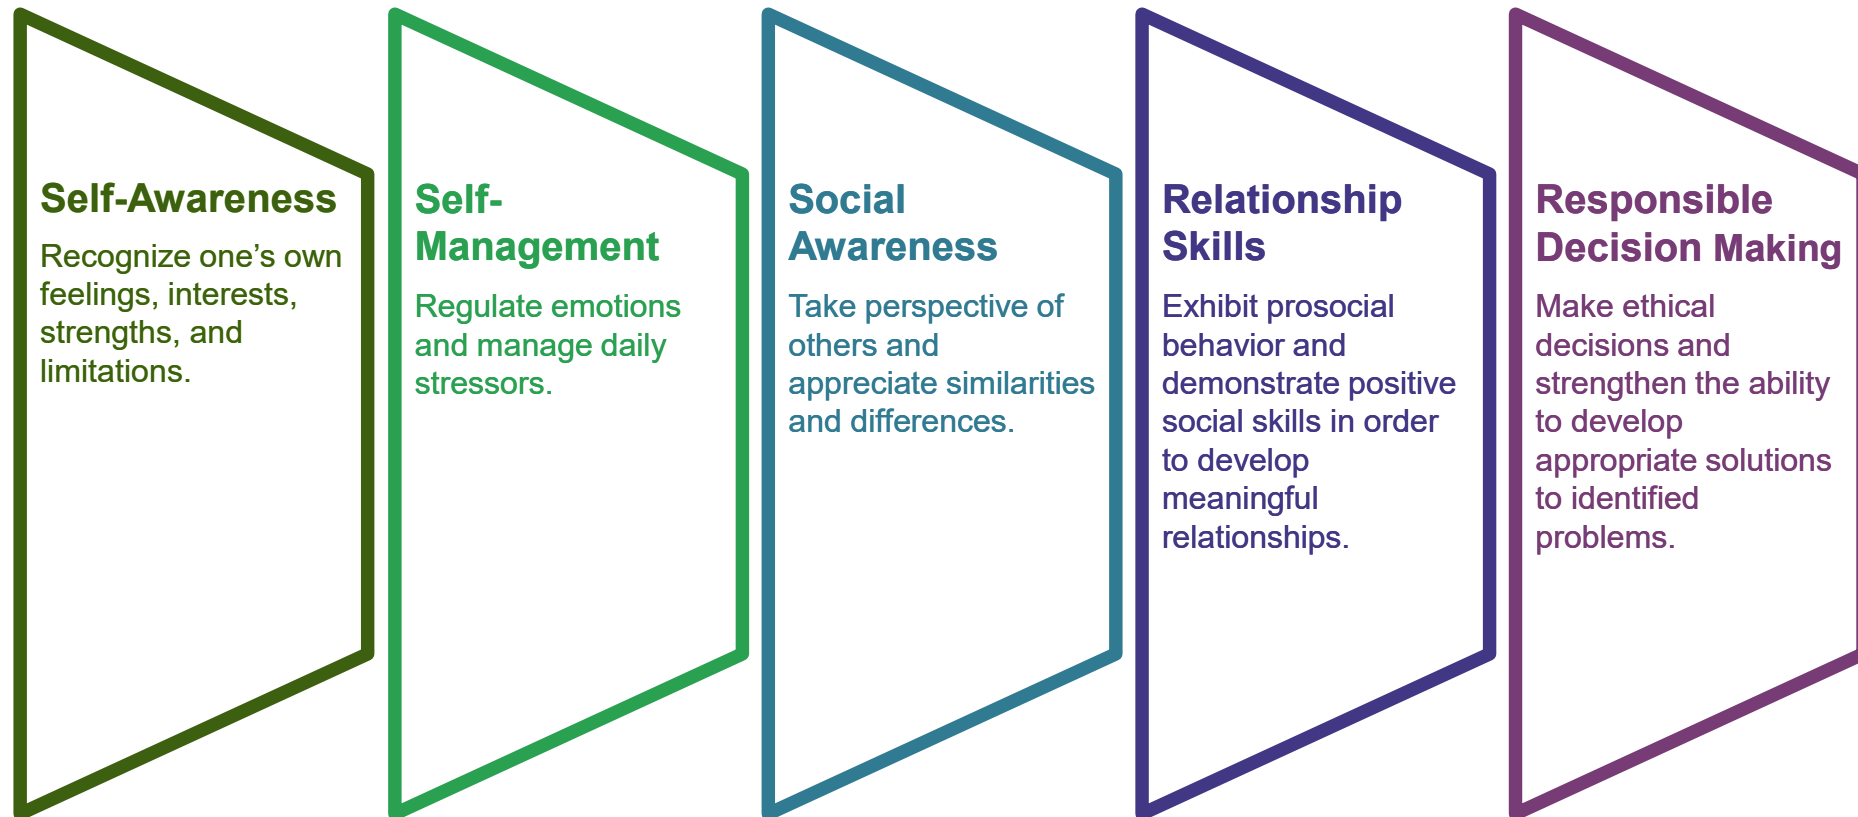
Self-Awareness

Recognize one’s own feelings, interests, strengths, and limitations.

Self-Management

Regulate emotions and manage daily stressors.

Social Awareness

Take perspective of others and appreciate similarities and differences.

Relationship Skills

Exhibit prosocial behavior and demonstrate positive social skills in order to develop meaningful relationships.

Responsible Decision Making

Make ethical decisions and strengthen the ability to develop appropriate solutions to identified problems.